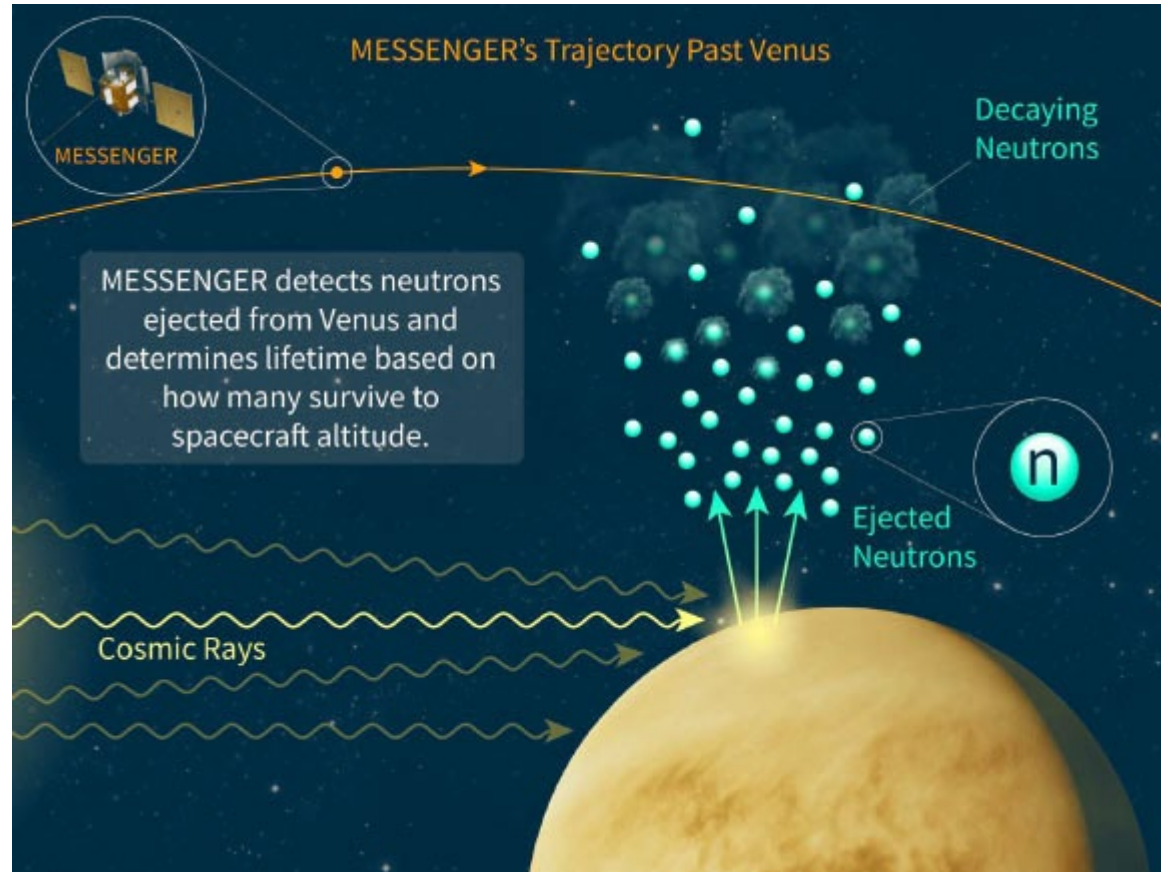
MESSENGER's Trajectory Past Venus

MESSENGER

Decaying Neutrons

MESSENGER detects neutrons ejected from Venus and determines lifetime based on how many survive to spacecraft altitude.

n

Ejected Neutrons

Cosmic Rays